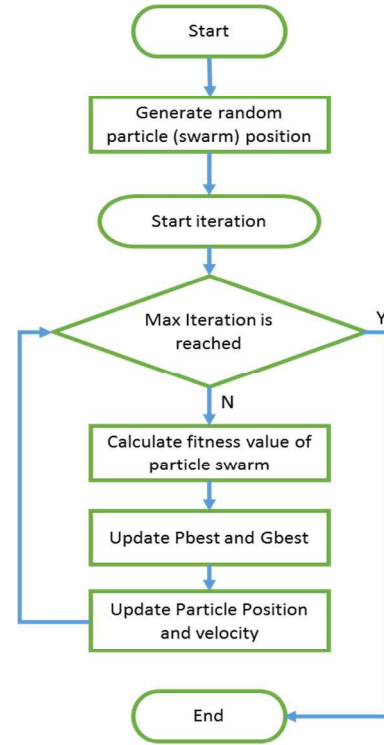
Start

Generate random particle (swarm) position

Start iteration

Max Iteration is reached

Y

N

Calculate fitness value of particle swarm

Update Pbest and Gbest

Update Particle Position and velocity

End